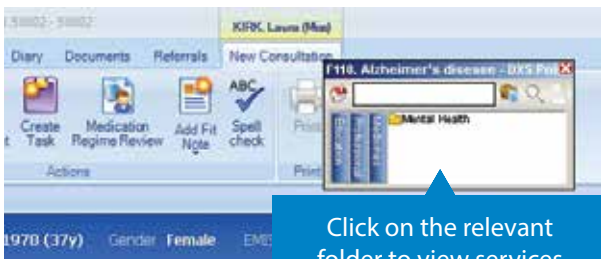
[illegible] 59002 - 59002

KIRK, Laura (Miss)

Diary Documents Referrals New Consultation

t Create Task Medication Regime Review Add Fit Note Spell check Print

Actions Print

F110. Alzheimer's disease - DXS Pro

Mental Health

1978 (37y) Gender Female EMI

Click on the relevant folder to view services